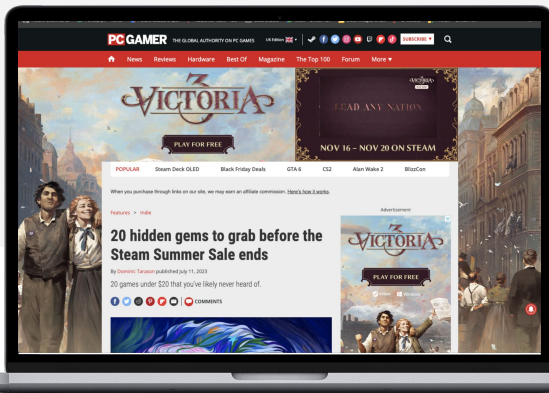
PC GAMER THE GLOBAL AUTHORITY ON PC GAMES UK Edition SUBSCRIBE

News Reviews Hardware Best Of Magazine The Top 100 Forum More

VICTORIA 3

PLAY FOR FREE

LEAD ANY NATION

NOV 16 – NOV 20 ON STEAM

POPULAR Steam Deck OLED Black Friday Deals GTA 6 CS2 Alan Wake 2 BlizzCon

When you purchase through links on our site, we may earn an affiliate commission. Here's how it works.

Features > Indie

20 hidden gems to grab before the Steam Summer Sale ends

By Dominic Tarason published July 11, 2023

20 games under $20 that you've likely never heard of.

COMMENTS

Advertisement

VICTORIA 3

PLAY FOR FREE